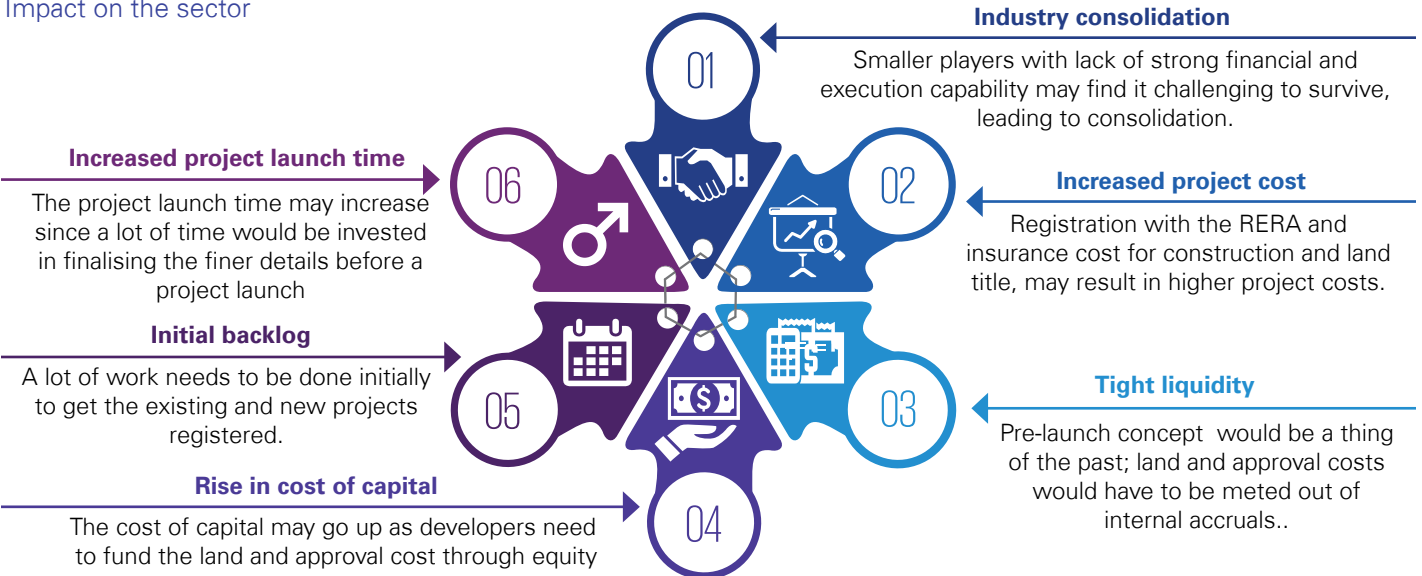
Impact on the sector

01

Industry consolidation

Smaller players with lack of strong financial and execution capability may find it challenging to survive, leading to consolidation.

06

Increased project launch time

The project launch time may increase since a lot of time would be invested in finalising the finer details before a project launch

02

Increased project cost

Registration with the RERA and insurance cost for construction and land title, may result in higher project costs.

Initial backlog

A lot of work needs to be done initially to get the existing and new projects registered.

05

03

Tight liquidity

Pre-launch concept would be a thing of the past; land and approval costs would have to be meted out of internal accruals..

Rise in cost of capital

The cost of capital may go up as developers need to fund the land and approval cost through equity

04